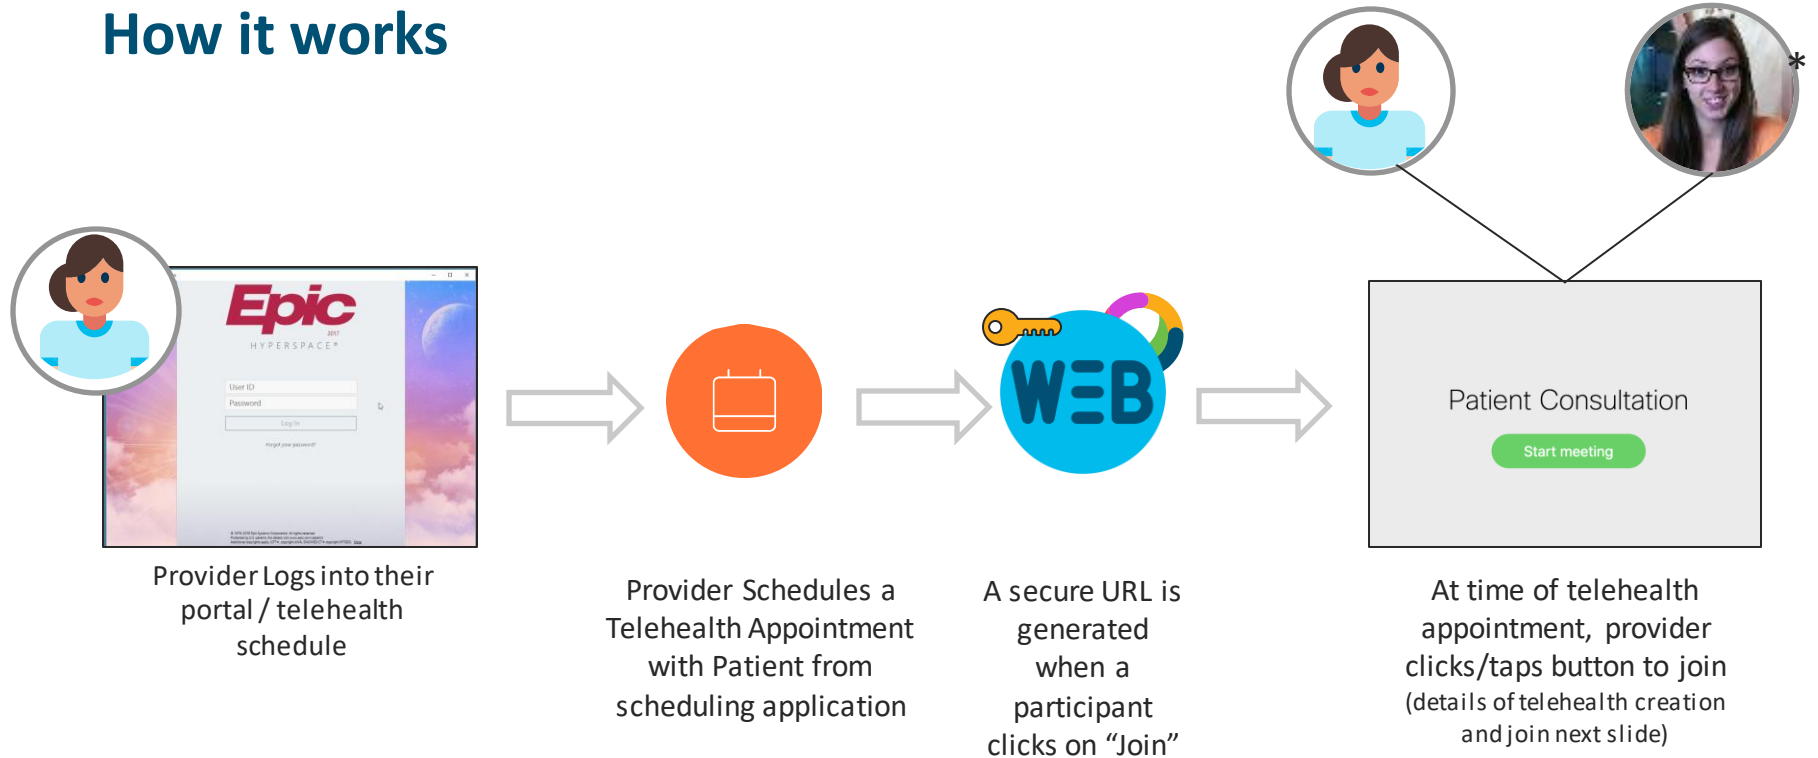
How it works

*

Epic
2017
HYPERSPACE®

User ID
Password
Log In
Forgot your password?

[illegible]

Provider Logs into their portal / telehealth schedule

Provider Schedules a Telehealth Appointment with Patient from scheduling application

WEB

A secure URL is generated when a participant clicks on "Join"

Patient Consultation

Start meeting

At time of telehealth appointment, provider clicks/taps button to join (details of telehealth creation and join next slide)